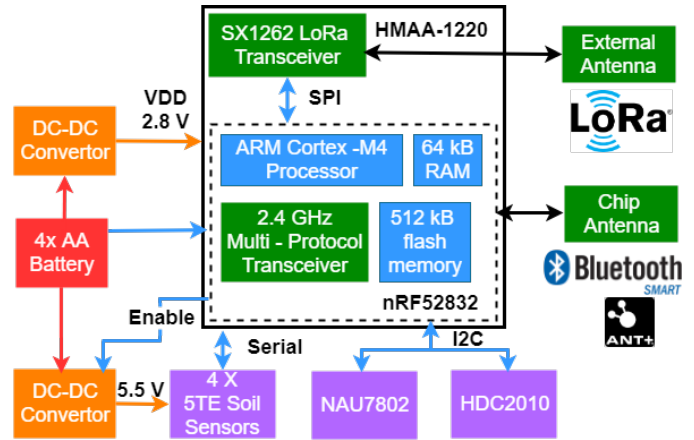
SX1262 LoRa Transceiver

HMAA-1220

External Antenna

LoRa

SPI

VDD 2.8 V

DC-DC Convertor

ARM Cortex -M4 Processor

64 kB RAM

4x AA Battery

2.4 GHz Multi - Protocol Transceiver

512 kB flash memory

Chip Antenna

Bluetooth SMART

nRF52832

ANT+

Enable

Serial

I2C

DC-DC Convertor

5.5 V

4 X 5TE Soil Sensors

NAU7802

HDC2010